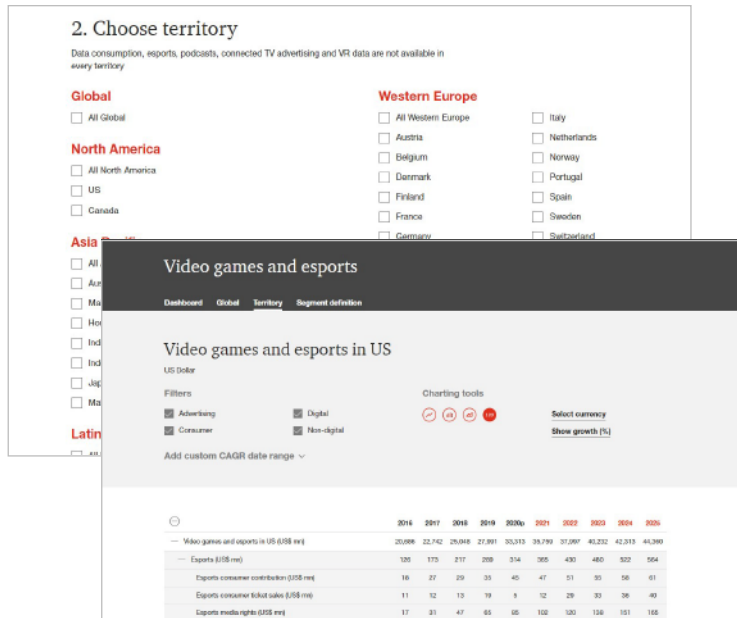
2. Choose territory

Data consumption, esports, podcasts, connected TV advertising and VR data are not available in every territory

Global

All Global

North America

All North America

US

Canada

Asia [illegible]

All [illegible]

Au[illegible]

Ma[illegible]

Ho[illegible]

Ind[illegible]

Ind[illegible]

Jap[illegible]

Ma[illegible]

Latin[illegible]

Western Europe

All Western Europe

Austria

Belgium

Denmark

Finland

France

Germany

Italy

Netherlands

Norway

Portugal

Spain

Sweden

Switzerland

Video games and esports

Dashboard Global Territory Segment definition

Video games and esports in US

US Dollar

Filters

Advertising

Consumer

Digital

Non-digital

Add custom CAGR date range

Charting tools

Select currency

Show growth (%)

| | 2016 | 2017 | 2018 | 2019 | 2020p | 2021 | 2022 | 2023 | 2024 | 2025 |
|---|---|---|---|---|---|---|---|---|---|---|
| Video games and esports in US (US$ mn) | 20,886 | 22,742 | 25,048 | 27,981 | 33,313 | 35,793 | 37,997 | 40,232 | 42,313 | 44,360 |
| Esports (US$ mn) | 126 | 173 | 217 | 269 | 314 | 365 | 430 | 480 | 522 | 564 |
| Esports consumer contribution (US$ mn) | 16 | 27 | 29 | 35 | 45 | 47 | 51 | 55 | 58 | 61 |
| Esports consumer ticket sales (US$ mn) | 11 | 12 | 13 | 19 | 9 | 12 | 29 | 33 | 36 | 40 |
| Esports media rights (US$ mn) | 17 | 31 | 47 | 65 | 95 | 102 | 120 | 139 | 151 | 166 |